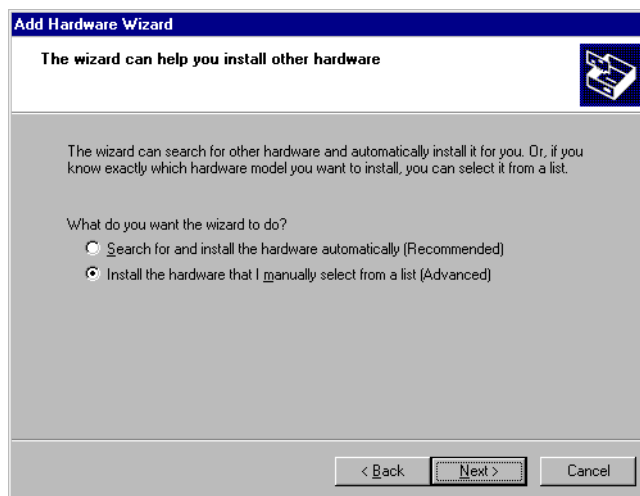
Add Hardware Wizard

The wizard can help you install other hardware

The wizard can search for other hardware and automatically install it for you. Or, if you know exactly which hardware model you want to install, you can select it from a list.

What do you want the wizard to do?

Search for and install the hardware automatically (Recommended)

Install the hardware that I manually select from a list (Advanced)

< Back

Next >

Cancel